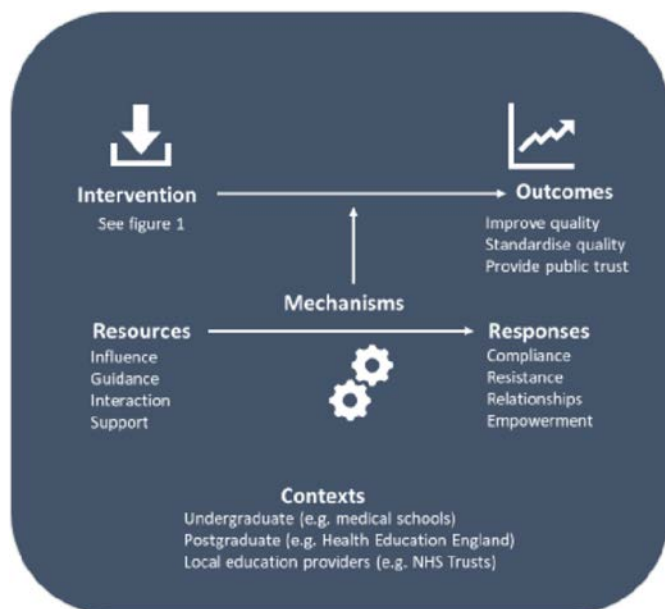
Intervention
See figure 1

Outcomes
Improve quality
Standardise quality
Provide public trust

Mechanisms

Resources
Influence
Guidance
Interaction
Support

Responses
Compliance
Resistance
Relationships
Empowerment

Contexts
Undergraduate (e.g. medical schools)
Postgraduate (e.g. Health Education England)
Local education providers (e.g. NHS Trusts)